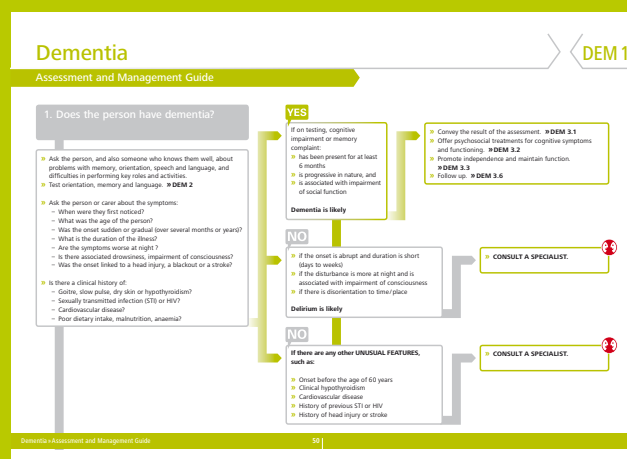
Dementia

DEM 1

Assessment and Management Guide

1. Does the person have dementia?

» Ask the person, and also someone who knows them well, about problems with memory, orientation, speech and language, and difficulties in performing key roles and activities.
» Test orientation, memory and language. » DEM 2

» Ask the person or carer about the symptoms:
– When were they first noticed?
– What was the age of the person?
– Was the onset sudden or gradual (over several months or years)?
– What is the duration of the illness?
– Are the symptoms worse at night ?
– Is there associated drowsiness, impairment of consciousness?
– Was the onset linked to a head injury, a blackout or a stroke?

» Is there a clinical history of:
– Goitre, slow pulse, dry skin or hypothyroidism?
– Sexually transmitted infection (STI) or HIV?
– Cardiovascular disease?
– Poor dietary intake, malnutrition, anaemia?

YES

If on testing, cognitive impairment or memory complaint:
» has been present for at least 6 months
» is progressive in nature, and
» is associated with impairment of social function

Dementia is likely

» Convey the result of the assessment. » DEM 3.1
» Offer psychosocial treatments for cognitive symptoms and functioning. » DEM 3.2
» Promote independence and maintain function. » DEM 3.3
» Follow up. » DEM 3.6

NO

» if the onset is abrupt and duration is short (days to weeks)
» if the disturbance is more at night and is associated with impairment of consciousness
» if there is disorientation to time/place

Delirium is likely

» CONSULT A SPECIALIST.

NO

If there are any other UNUSUAL FEATURES, such as:

» Onset before the age of 60 years
» Clinical hypothyroidism
» Cardiovascular disease
» History of previous STI or HIV
» History of head injury or stroke

» CONSULT A SPECIALIST.

Dementia » Assessment and Management Guide

50